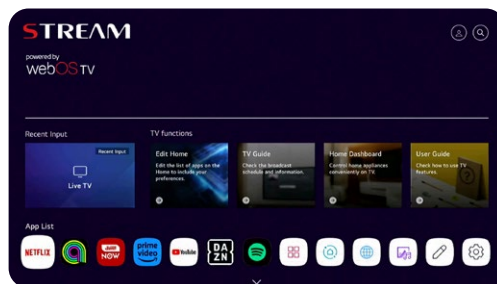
STREAM

powered by
webOS TV

Recent Input

Recent Input

Live TV

TV functions

Edit Home
Edit the list of apps on the Home to include your preferences.

TV Guide
Check the broadcast schedule and information.

Home Dashboard
Control home appliances conveniently on TV.

User Guide
Check how to use TV features.

App List

NETFLIX

NOW

prime video

YouTube

DA
ZN